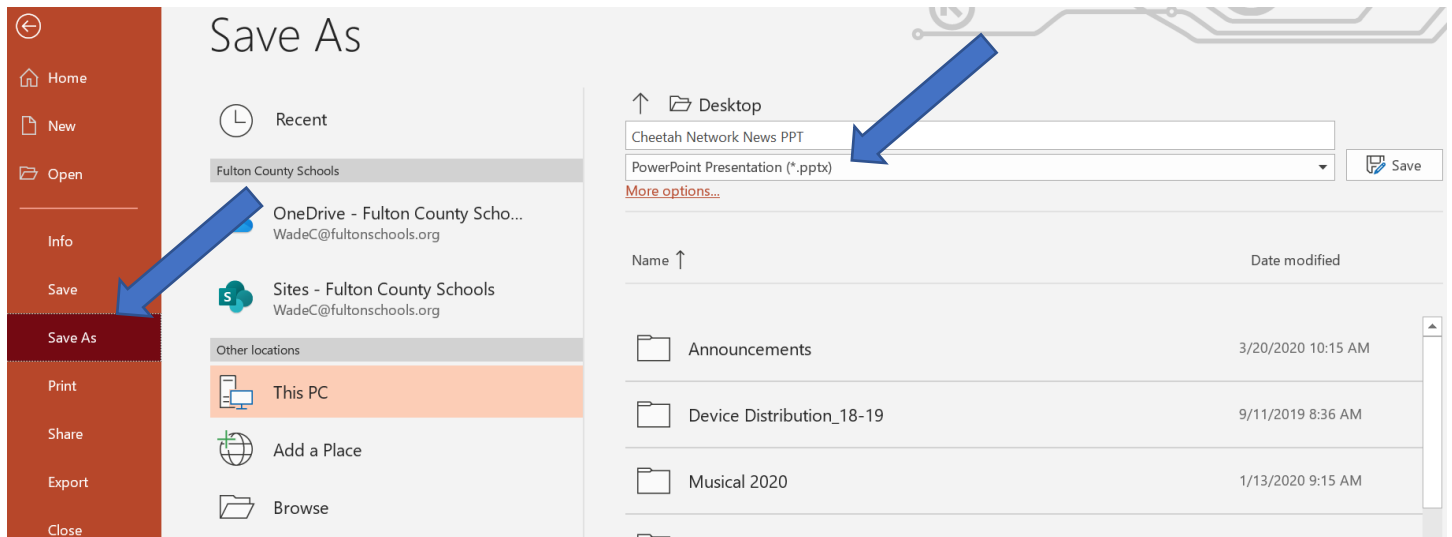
Home
New
Open
Info
Save
Save As
Print
Share
Export
Close

Save As

Recent

Fulton County Schools

OneDrive - Fulton County Scho...
WadeC@fultonschools.org

Sites - Fulton County Schools
WadeC@fultonschools.org

Other locations

This PC

Add a Place

Browse

Desktop

Cheetah Network News PPT

PowerPoint Presentation (*.pptx)

Save

More options...

| Name ↑ | Date modified |
|---|---|
| Announcements | 3/20/2020 10:15 AM |
| Device Distribution_18-19 | 9/11/2019 8:36 AM |
| Musical 2020 | 1/13/2020 9:15 AM |